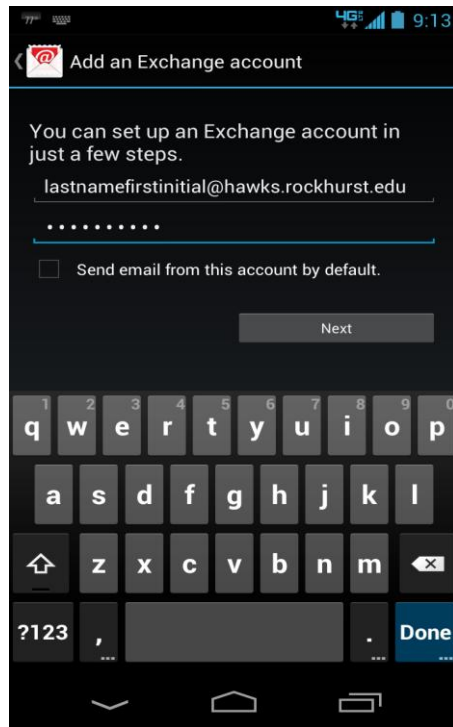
4G 9:13

Add an Exchange account

You can set up an Exchange account in just a few steps.

lastnamefirstinitial@hawks.rockhurst.edu

••••••••••

Send email from this account by default.

Next

1 q 2 w 3 e 4 r 5 t 6 y 7 u 8 i 9 o 0 p
a s d f g h j k l
z x c v b n m
?123 , . Done